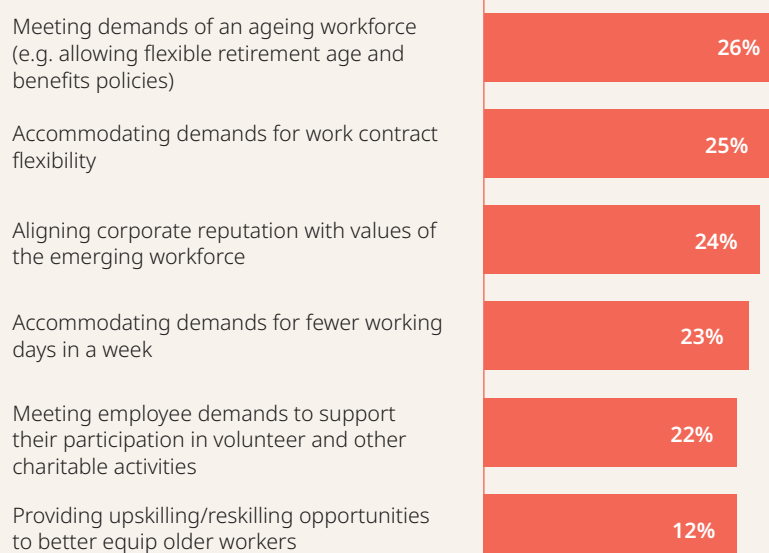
Meeting demands of an ageing workforce (e.g. allowing flexible retirement age and benefits policies)

26%

Accommodating demands for work contract flexibility

25%

Aligning corporate reputation with values of the emerging workforce

24%

Accommodating demands for fewer working days in a week

23%

Meeting employee demands to support their participation in volunteer and other charitable activities

22%

Providing upskilling/reskilling opportunities to better equip older workers

12%